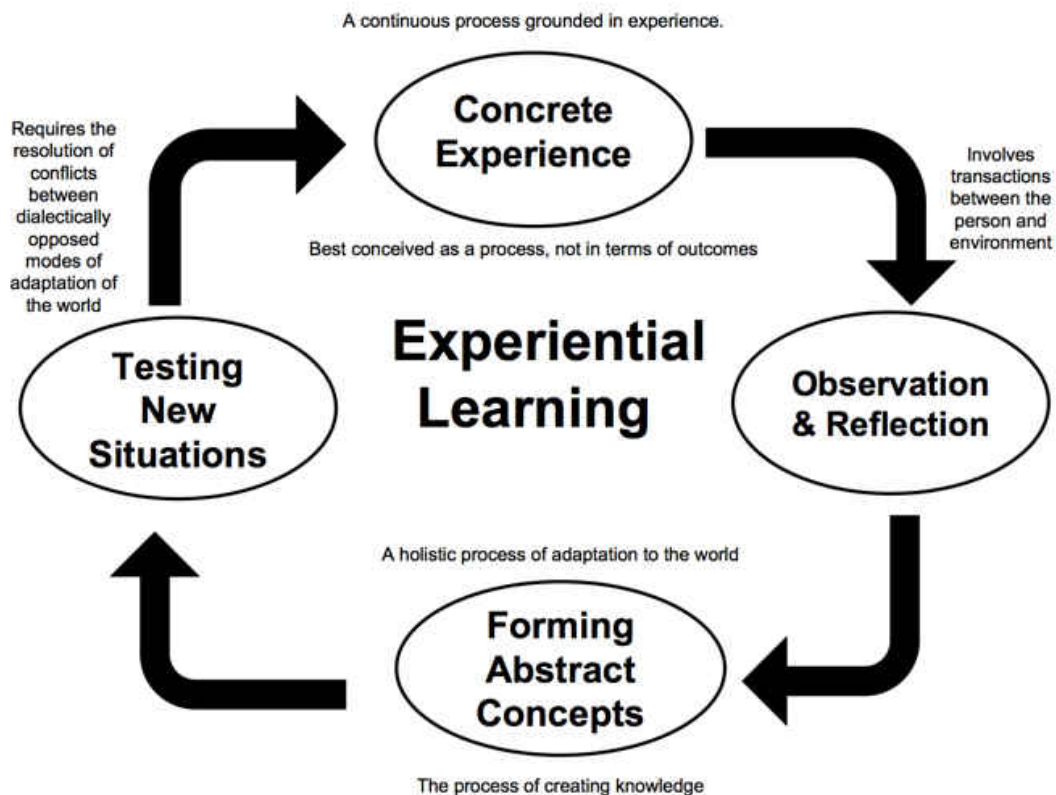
A continuous process grounded in experience.

Requires the resolution of conflicts between dialectically opposed modes of adaptation of the world

Concrete Experience

Involves transactions between the person and environment

Best conceived as a process, not in terms of outcomes

Testing New Situations

Experiential Learning

Observation & Reflection

A holistic process of adaptation to the world

Forming Abstract Concepts

The process of creating knowledge